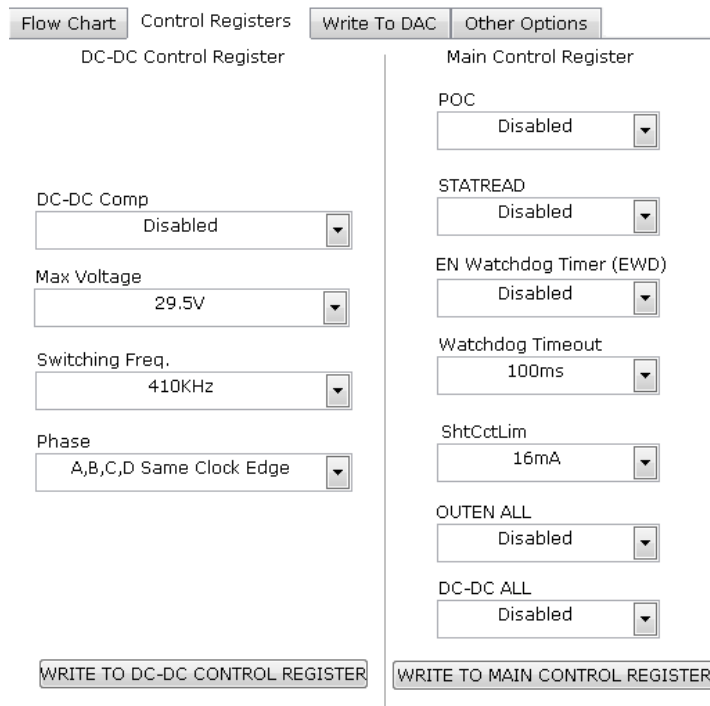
Flow Chart | Control Registers | Write To DAC | Other Options

DC-DC Control Register

DC-DC Comp
Disabled

Max Voltage
29.5V

Switching Freq.
410KHz

Phase
A,B,C,D Same Clock Edge

WRITE TO DC-DC CONTROL REGISTER

Main Control Register

POC
Disabled

STATREAD
Disabled

EN Watchdog Timer (EWD)
Disabled

Watchdog Timeout
100ms

ShtCctLim
16mA

OUTEN ALL
Disabled

DC-DC ALL
Disabled

WRITE TO MAIN CONTROL REGISTER